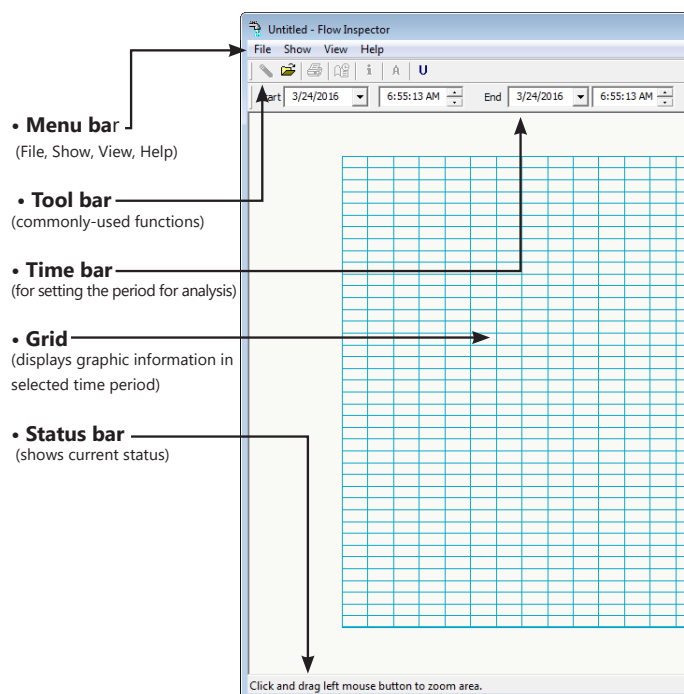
Untitled - Flow Inspector

File Show View Help

A U

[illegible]art 3/24/2016 6:55:13 AM End 3/24/2016 6:55:13 AM

• Menu bar
(File, Show, View, Help)

• Tool bar
(commonly-used functions)

• Time bar
(for setting the period for analysis)

• Grid
(displays graphic information in selected time period)

• Status bar
(shows current status)

Click and drag left mouse button to zoom area.